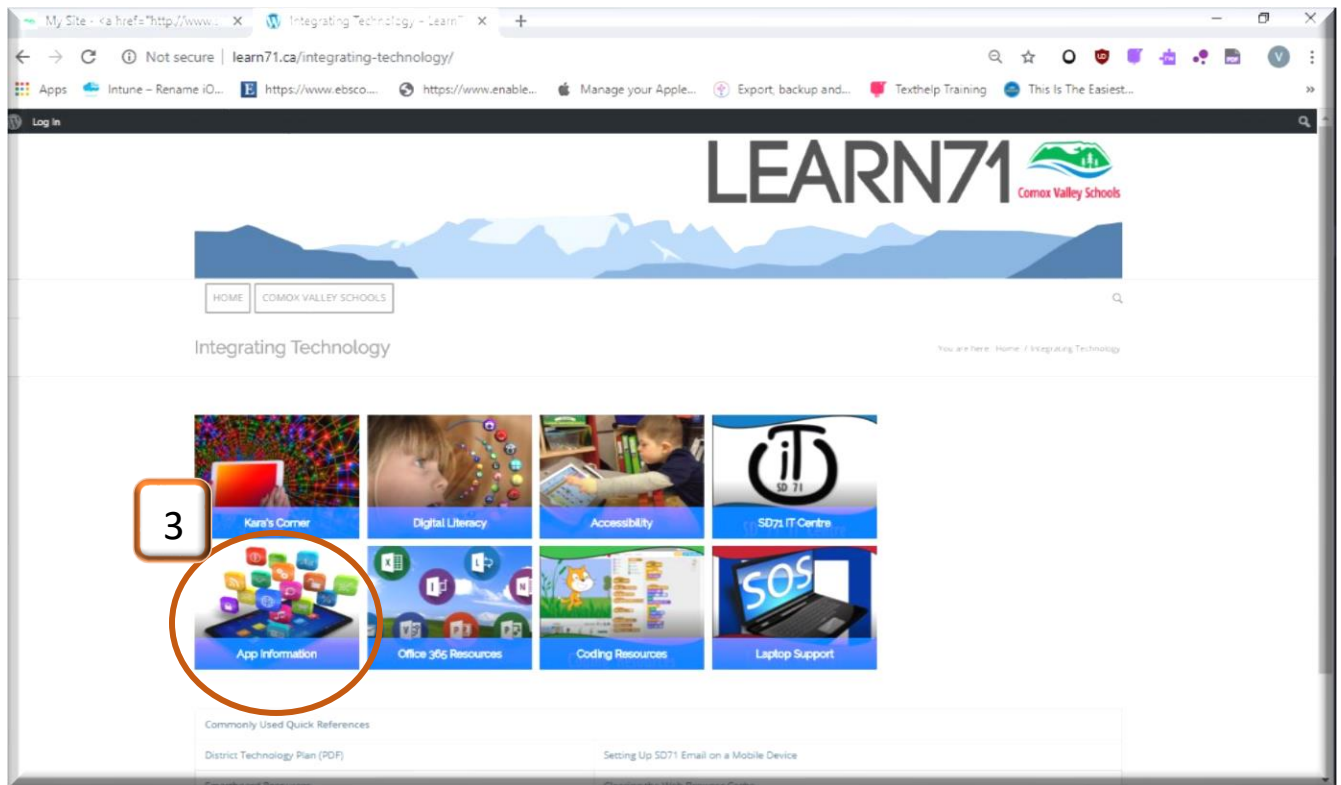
My Site - <a href="http://www... ×
Integrating Technology – Learn7 ×
+

Not secure | learn71.ca/integrating-technology/

Apps
Intune – Rename iO...
https://www.ebsco...
https://www.enable...
Manage your Apple...
Export, backup and...
Texthelp Training
This Is The Easiest...

Log In

LEARN71
Comox Valley Schools

HOME
COMOX VALLEY SCHOOLS

Integrating Technology

You are here: Home / Integrating Technology

Kara's Corner
Digital Literacy
Accessibility
iT SD 71
SD71 IT Centre

3

App Information
Office 365 Resources
SOS
Coding Resources
Laptop Support

Commonly Used Quick References

District Technology Plan (PDF)
Setting Up SD71 Email on a Mobile Device